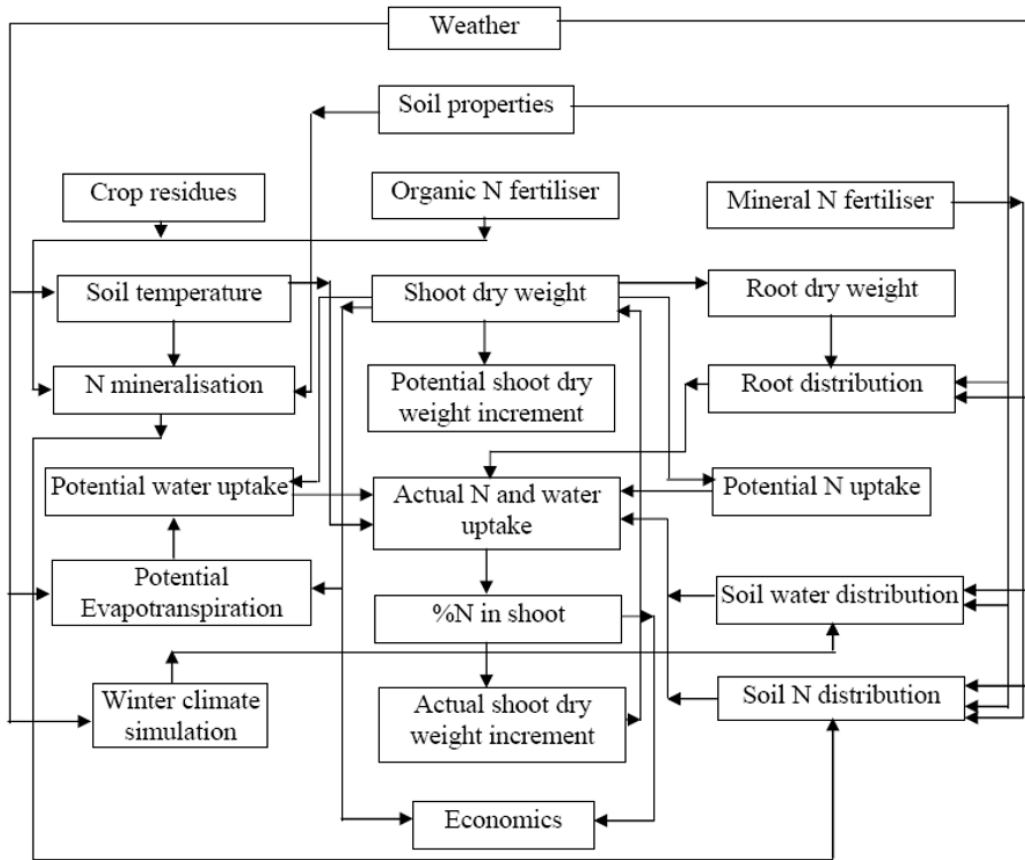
Weather

Soil properties

Crop residues

Organic N fertiliser

Mineral N fertiliser

Soil temperature

Shoot dry weight

Root dry weight

N mineralisation

Potential shoot dry weight increment

Root distribution

Potential water uptake

Actual N and water uptake

Potential N uptake

Potential Evapotranspiration

%N in shoot

Soil water distribution

Winter climate simulation

Actual shoot dry weight increment

Soil N distribution

Economics